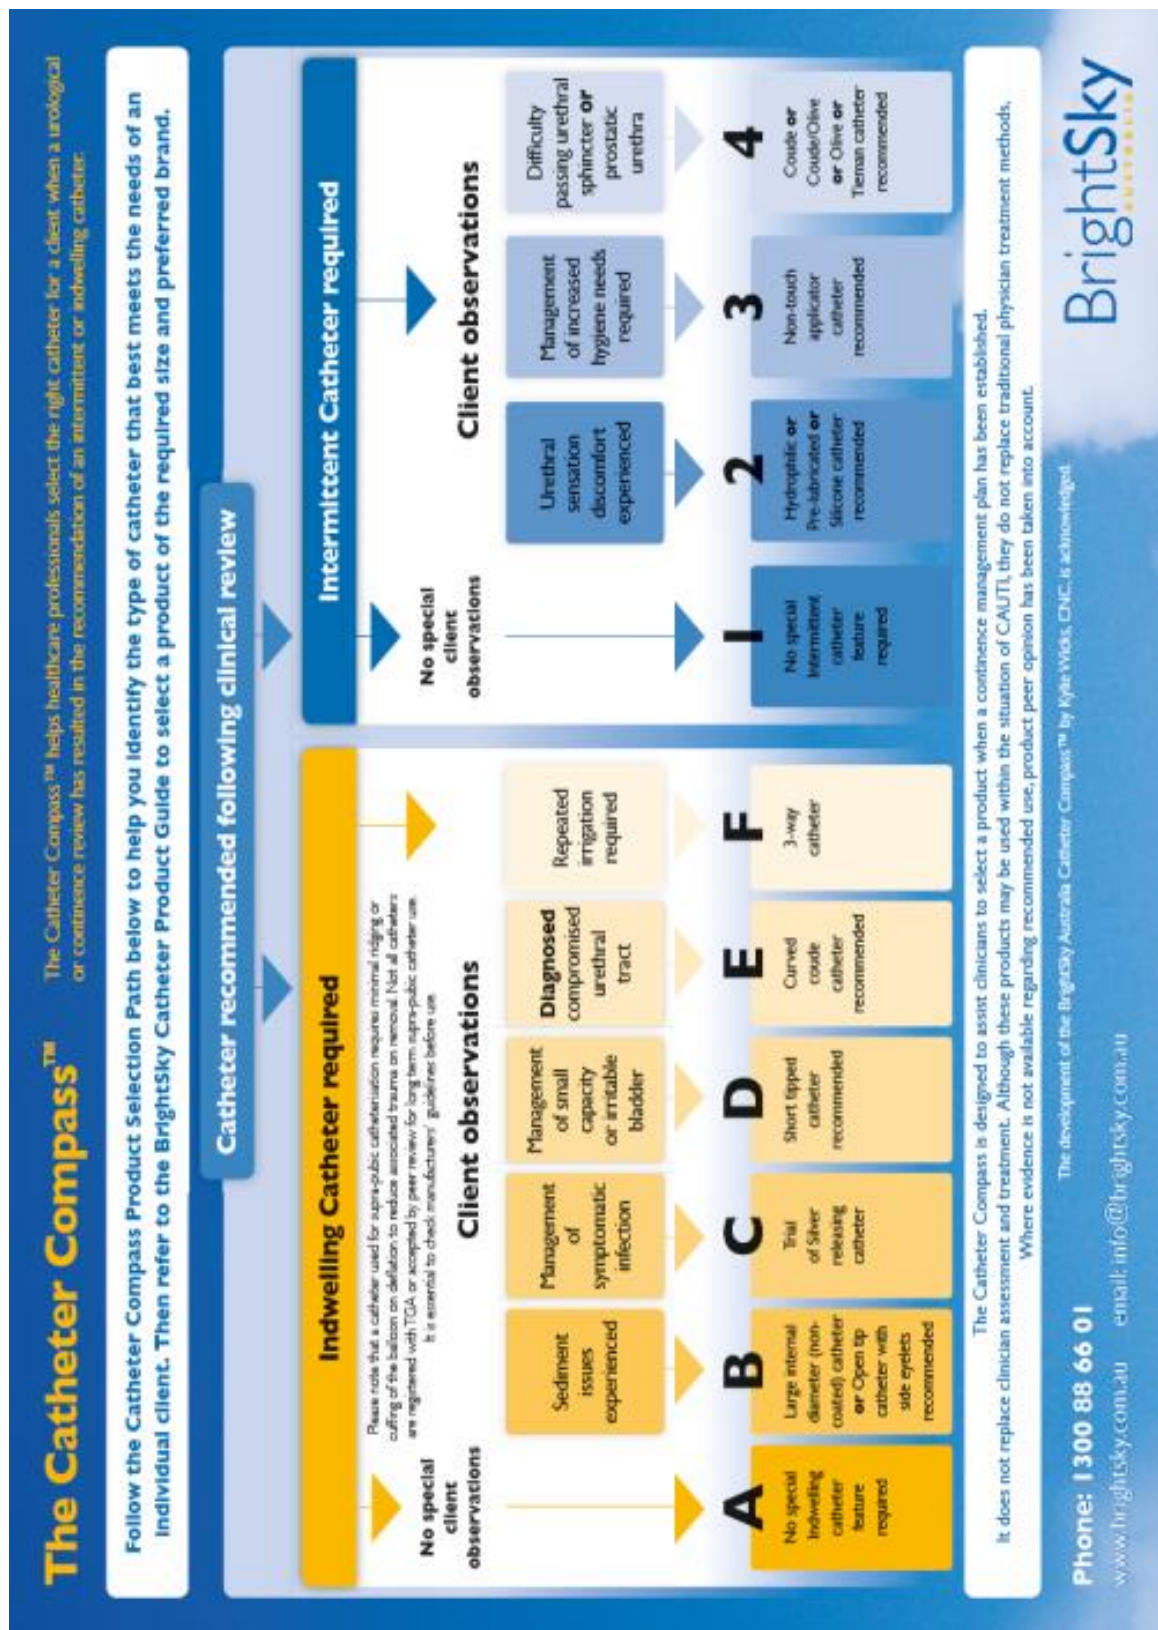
The Catheter Compass™

The Catheter Compass™ helps healthcare professionals select the right catheter for a client when a urological or continence review has resulted in the recommendation of an intermittent or indwelling catheter.

Follow the Catheter Compass Product Selection Path below to help you identify the type of catheter that best meets the needs of an individual client. Then refer to the BrightSky Catheter Product Guide to select a product of the required size and preferred brand.

Catheter recommended following clinical review

Indwelling Catheter required

Please note that a catheter used for supra-pubic catheterisation requires minimal ridging or cuffing of the balloon on deflation to reduce associated trauma on removal. Not all catheters are registered with TGA or accepted by peer review for long term supra-pubic catheter use. It is essential to check manufacturers' guidelines before use.

No special client observations

Client observations

Sediment issues experienced

Management of symptomatic infection

Management of small capacity or irritable bladder

Diagnosed compromised urethral tract

Repeated irrigation required

A
No special Indwelling catheter feature required

B
Large internal diameter (non-coated) catheter or Open tip catheter with side eyelets recommended

C
Trial of Silver releasing catheter

D
Short tipped catheter recommended

E
Curved coude catheter recommended

F
3-way catheter

Intermittent Catheter required

No special client observations

Client observations

Urethral sensation discomfort experienced

Management of increased hygiene needs required

Difficulty passing urethral sphincter or prostatic urethra

1
No special Intermittent catheter feature required

2
Hydrophilic or Pre-lubricated or Silicone catheter recommended

3
Non-touch applicator catheter recommended

4
Coude or Coude/Olive or Olive or Tieman catheter recommended

The Catheter Compass is designed to assist clinicians to select a product when a continence management plan has been established. It does not replace clinician assessment and treatment. Although these products may be used within the situation of CAUTI, they do not replace traditional physician treatment methods. Where evidence is not available regarding recommended use, product peer opinion has been taken into account.

The development of the BrightSky Australia Catheter Compass™ by Kylie Wicks, CNC, is acknowledged.

Phone: 1300 88 66 01
www.brightsky.com.au email: info@brightsky.com.au

BrightSky AUSTRALIA